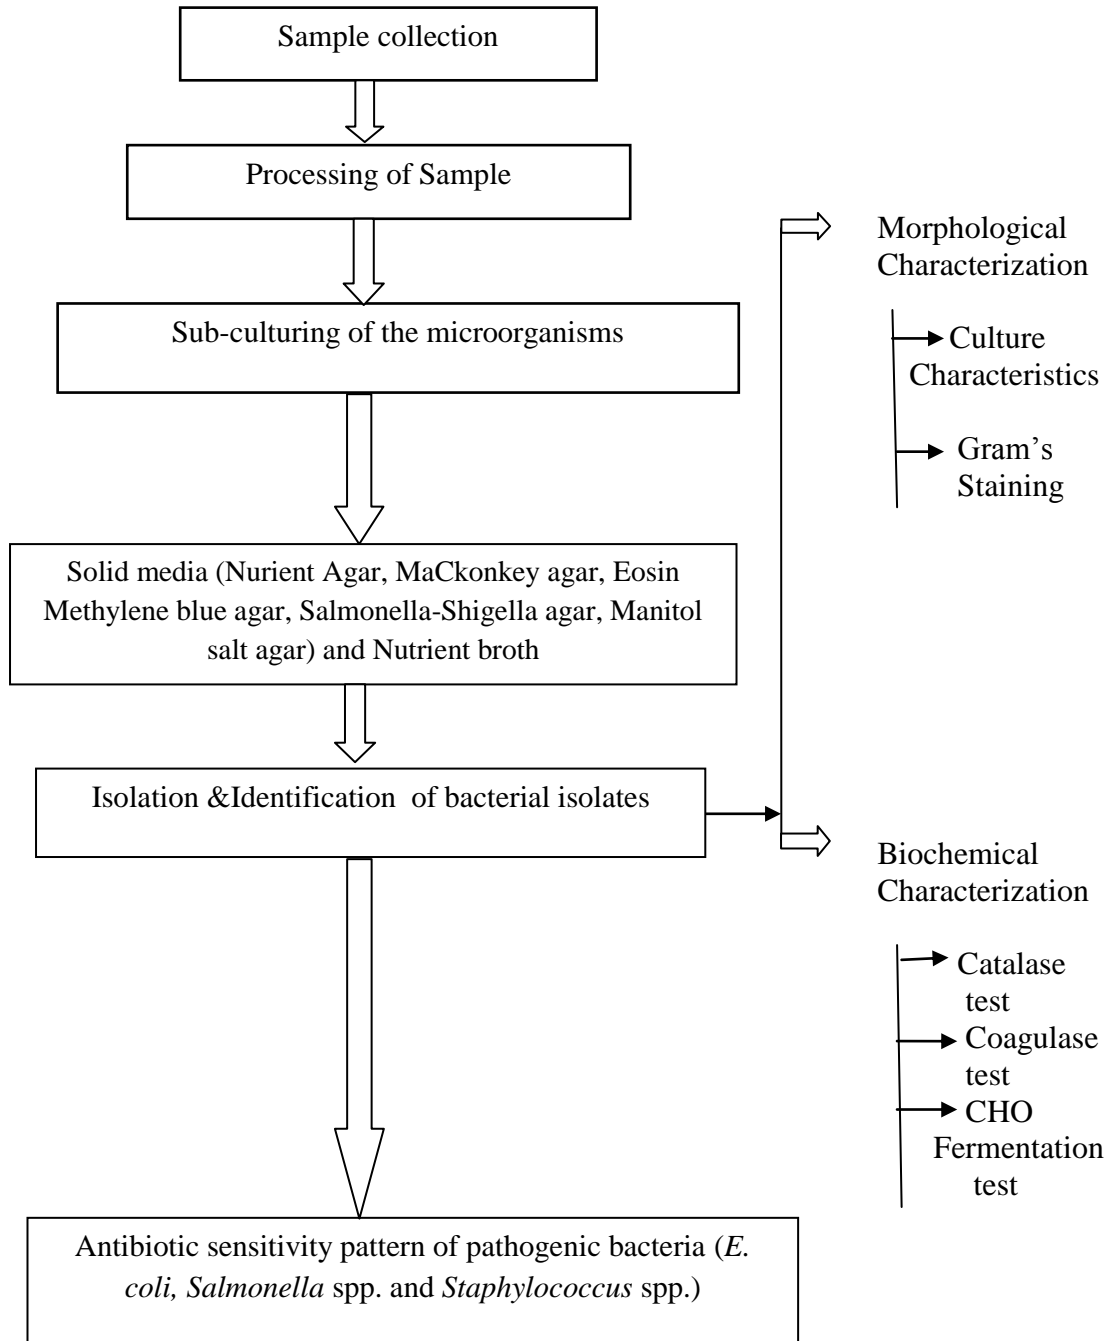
Sample collection

Processing of Sample

Sub-culturing of the microorganisms

Solid media (Nurient Agar, MaCkonkey agar, Eosin Methylene blue agar, Salmonella-Shigella agar, Manitol salt agar) and Nutrient broth

Isolation &Identification of bacterial isolates

Antibiotic sensitivity pattern of pathogenic bacteria (E. coli, Salmonella spp. and Staphylococcus spp.)

Morphological Characterization

Culture Characteristics

Gram's Staining

Biochemical Characterization

Catalase test

Coagulase test

CHO Fermentation test